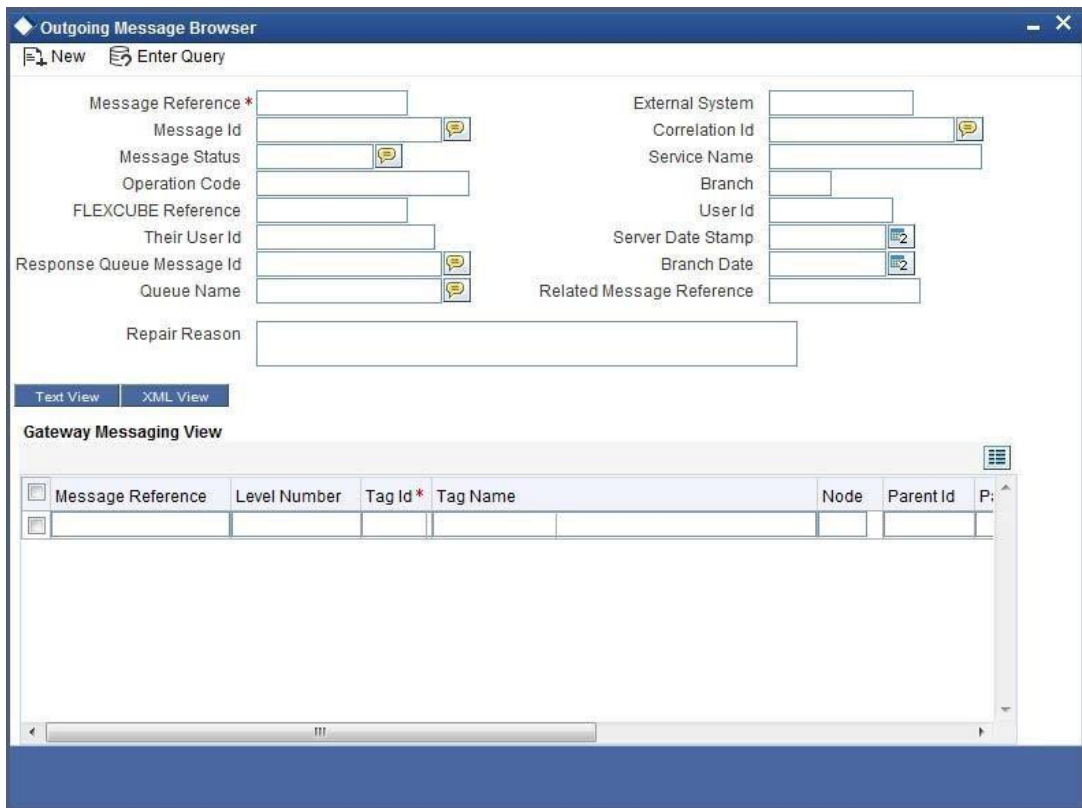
Outgoing Message Browser

New Enter Query

Message Reference *
Message Id
Message Status
Operation Code
FLEXCUBE Reference
Their User Id
Response Queue Message Id
Queue Name

External System
Correlation Id
Service Name
Branch
User Id
Server Date Stamp
Branch Date
Related Message Reference

Repair Reason

Text View XML View

Gateway Messaging View

| Message Reference | Level Number | Tag Id * | Tag Name | Node | Parent Id | P |
|---|---|---|---|---|---|---|
| | | | | | | |